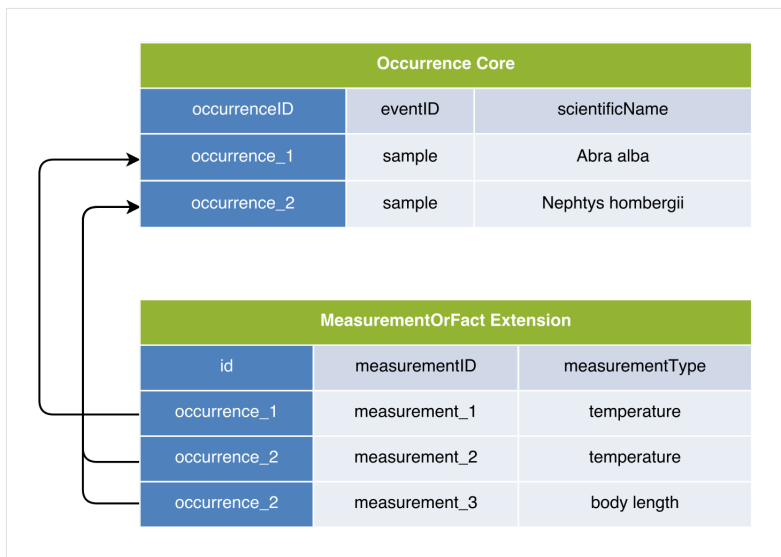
Occurrence Core

| occurrenceID | eventID | scientificName |
|---|---|---|
| occurrence_1 | sample | Abra alba |
| occurrence_2 | sample | Nephtys hombergii |

MeasurementOrFact Extension

| id | measurementID | measurementType |
|---|---|---|
| occurrence_1 | measurement_1 | temperature |
| occurrence_2 | measurement_2 | temperature |
| occurrence_2 | measurement_3 | body length |